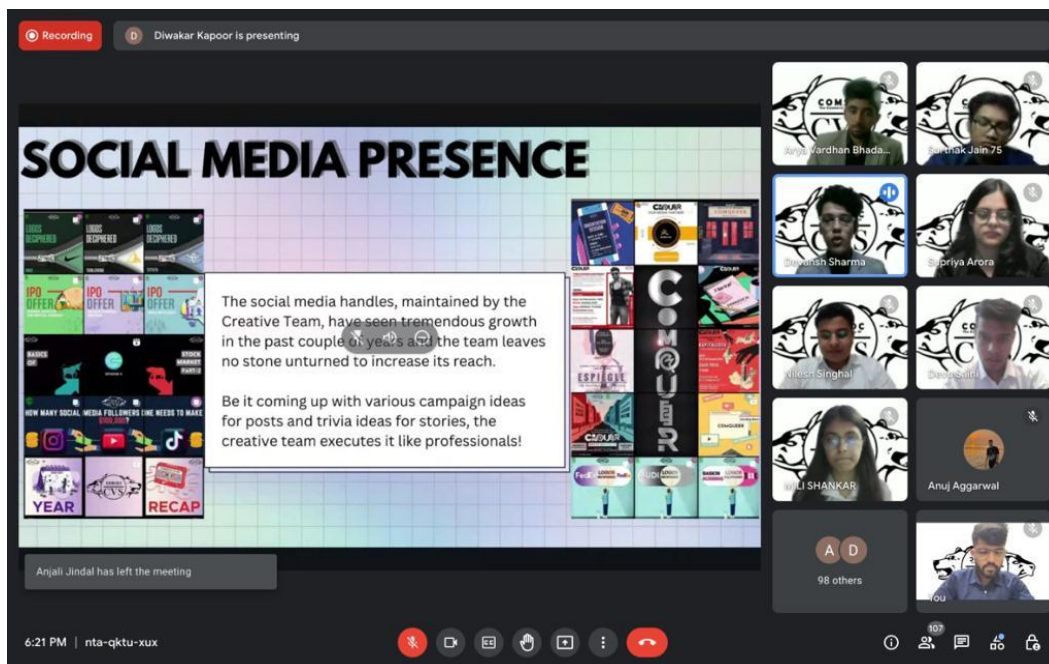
Recording

D Diwakar Kapoor is presenting

SOCIAL MEDIA PRESENCE

LOGOS DECIPHERED LOGOS DECIPHERED LOGOS DECIPHERED

IPO OFFER IPO OFFER IPO OFFER

BASICS OF

STOCK MARKET

HOW MANY SOCIAL MEDIA FOLLOWERS ONE NEEDS TO MAKE

YEAR RECAP

The social media handles, maintained by the Creative Team, have seen tremendous growth in the past couple of years and the team leaves no stone unturned to increase its reach.

Be it coming up with various campaign ideas for posts and trivia ideas for stories, the creative team executes it like professionals!

CONQUER

ESPIONAGE

Anjali Jindal has left the meeting

Aryan Vardhan Bhada...

Sarthak Jain 75

Devansh Sharma

Supriya Arora

Nilesh Singhal

Dev Saini

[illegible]LI SHANKAR

Anuj Aggarwal

A D

98 others

You

6:21 PM | nta-qktu-xux

107